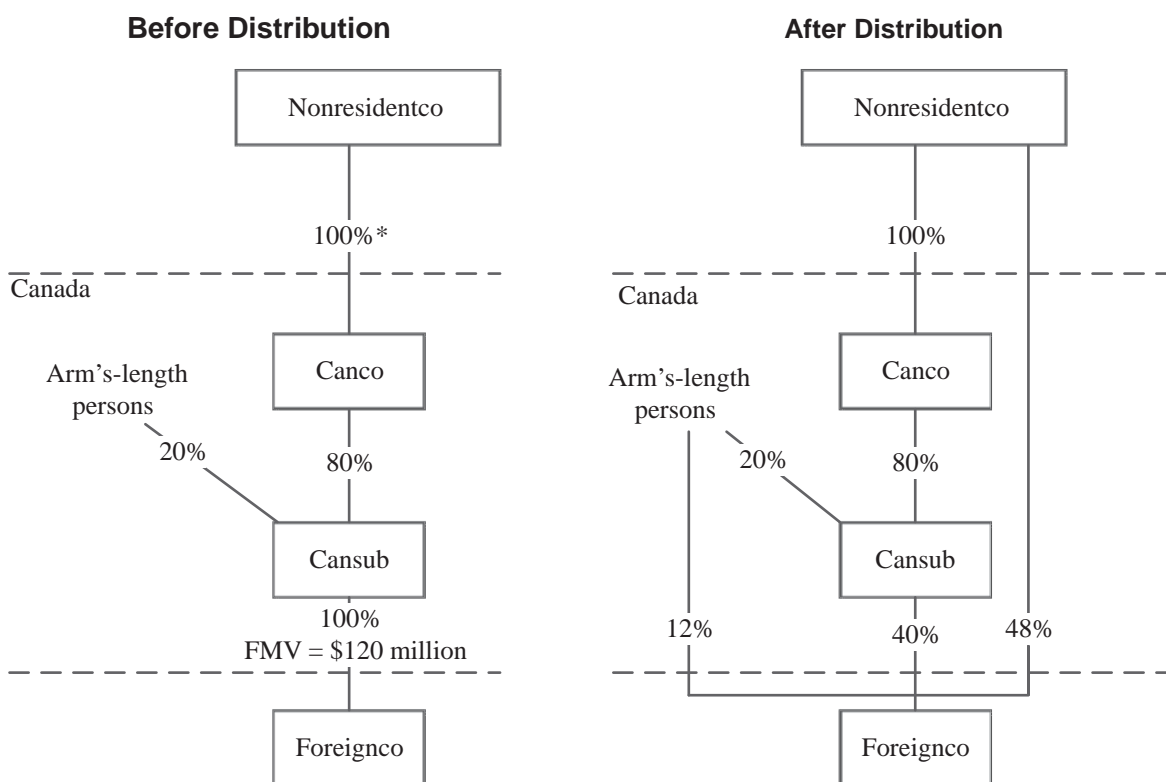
Before Distribution

Nonresidentco

100%*

Canada

Canco

Arm's-length persons

20%

80%

Cansub

100%
FMV = \$120 million

Foreignco

After Distribution

Nonresidentco

100%

Canada

Canco

Arm's-length persons

20%

80%

Cansub

12%

40%

48%

Foreignco